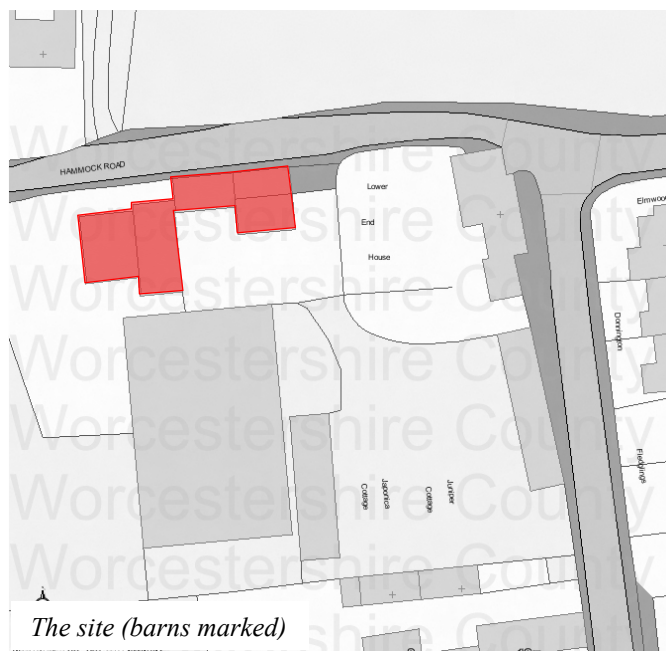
Worcestershire County
Worcestershire County
Worcestershire County
Worcestershire County
Worcestershire County
Worcestershire County

HAMMOCK ROAD

Lower
End
House

Elmwood

Dunnington

Fieldings

Cottage
Japonica
Cottage
Juniper

The site (barns marked)